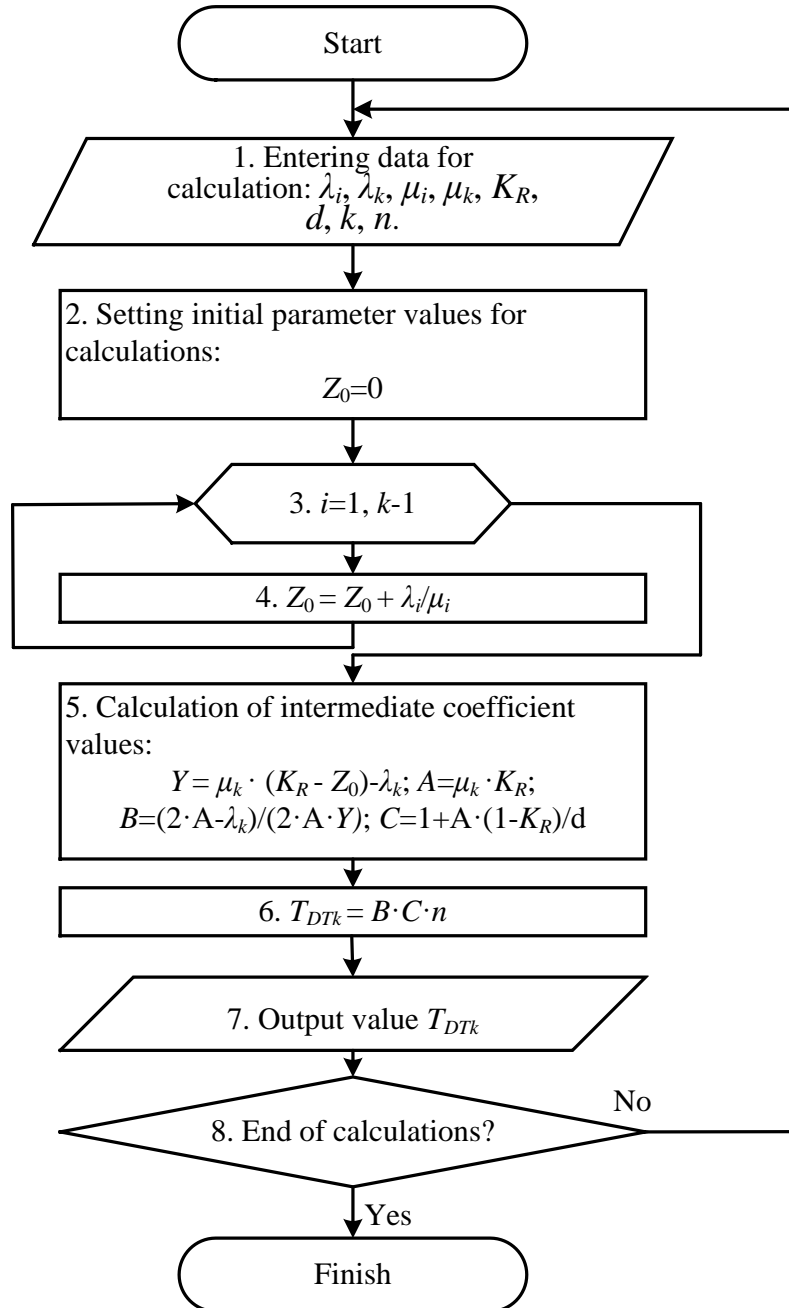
Start

1. Entering data for calculation: $\lambda_i$, $\lambda_k$, $\mu_i$, $\mu_k$, $K_R$, $d$, $k$, $n$.

2. Setting initial parameter values for calculations:

$Z_0$=0

3. $i$=1, $k$-1

4. $Z_0 = Z_0 + \lambda_i/\mu_i$

5. Calculation of intermediate coefficient values:

$Y = \mu_k \cdot (K_R - Z_0)-\lambda_k$; $A=\mu_k \cdot K_R$;
$B=(2\cdot A-\lambda_k)/(2\cdot A\cdot Y)$; $C=1+A\cdot(1-K_R)/d$

6. $T_{DTk} = B\cdot C\cdot n$

7. Output value $T_{DTk}$

8. End of calculations?

No

Yes

Finish